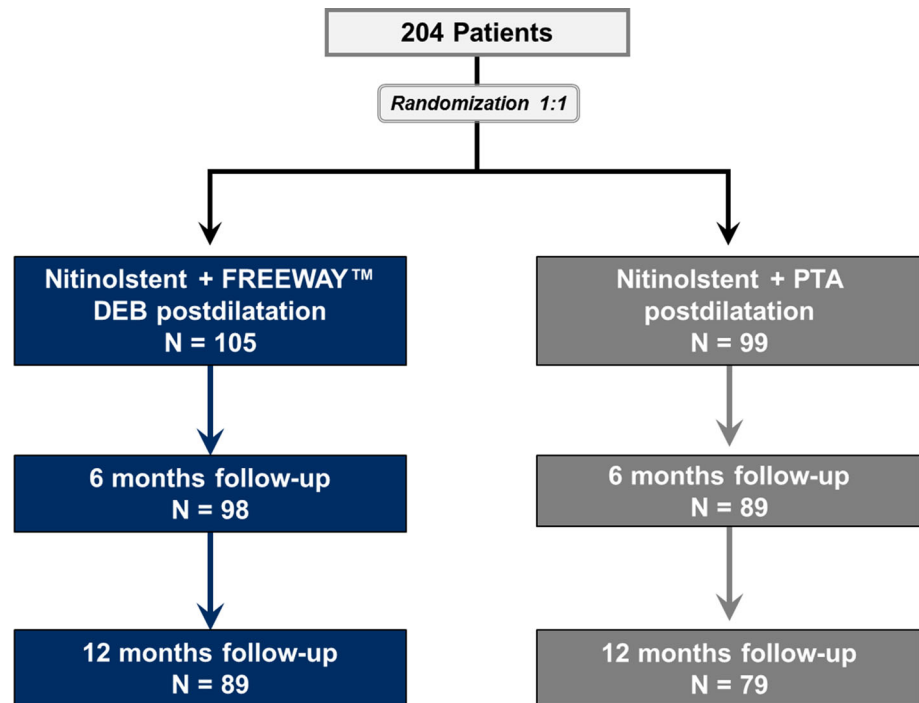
204 Patients

Randomization 1:1

Nitinolstent + FREEWAY™ DEB postdilatation
N = 105

6 months follow-up
N = 98

12 months follow-up
N = 89

Nitinolstent + PTA postdilatation
N = 99

6 months follow-up
N = 89

12 months follow-up
N = 79